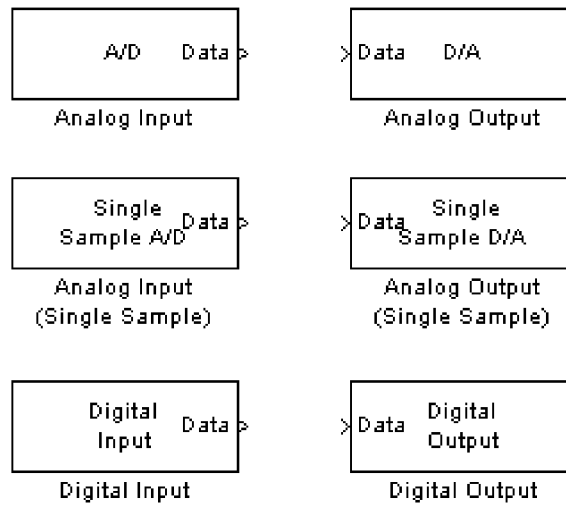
A/D Data

Analog Input

Data D/A

Analog Output

Single Sample A/D Data

Analog Input (Single Sample)

Data Single Sample D/A

Analog Output (Single Sample)

Digital Input Data

Digital Input

Data Digital Output

Digital Output